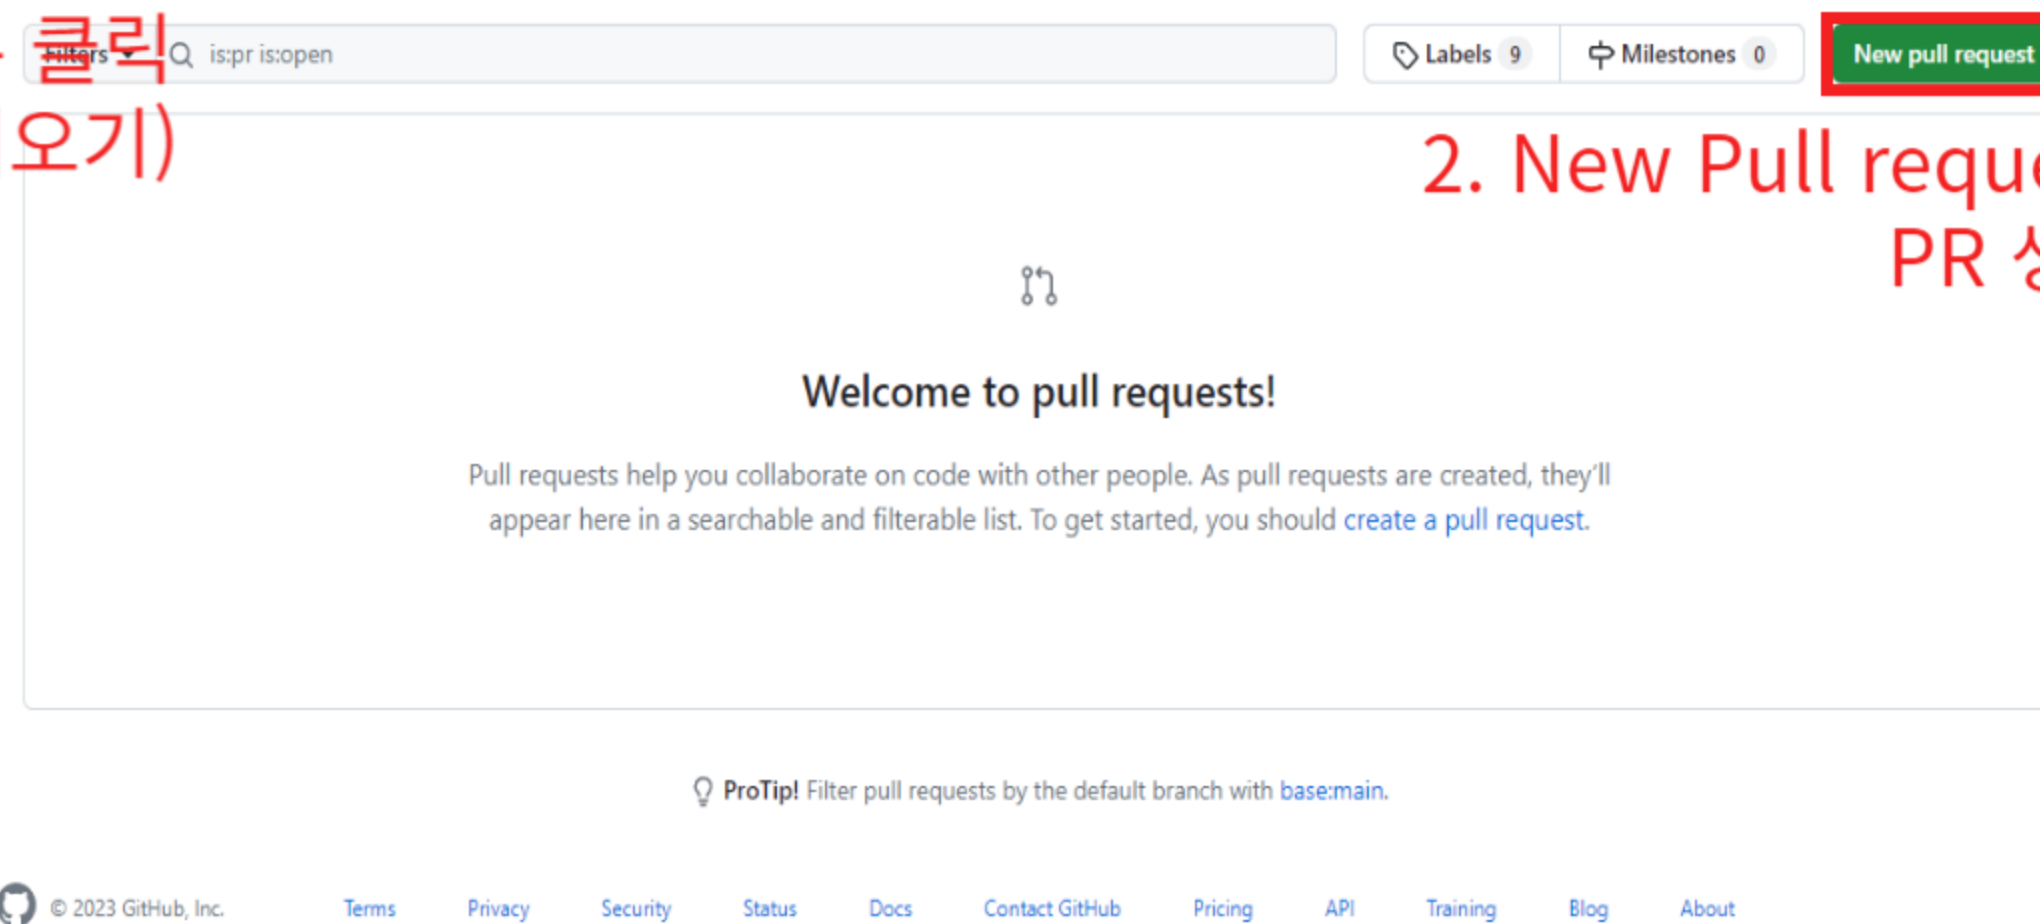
클릭 Filters is:pr is:open

오기)

Labels 9 Milestones 0 New pull request

2. New Pull reque
PR

Welcome to pull requests!

Pull requests help you collaborate on code with other people. As pull requests are created, they'll appear here in a searchable and filterable list. To get started, you should create a pull request.

ProTip! Filter pull requests by the default branch with base:main.

© 2023 GitHub, Inc. Terms Privacy Security Status Docs Contact GitHub Pricing API Training Blog About